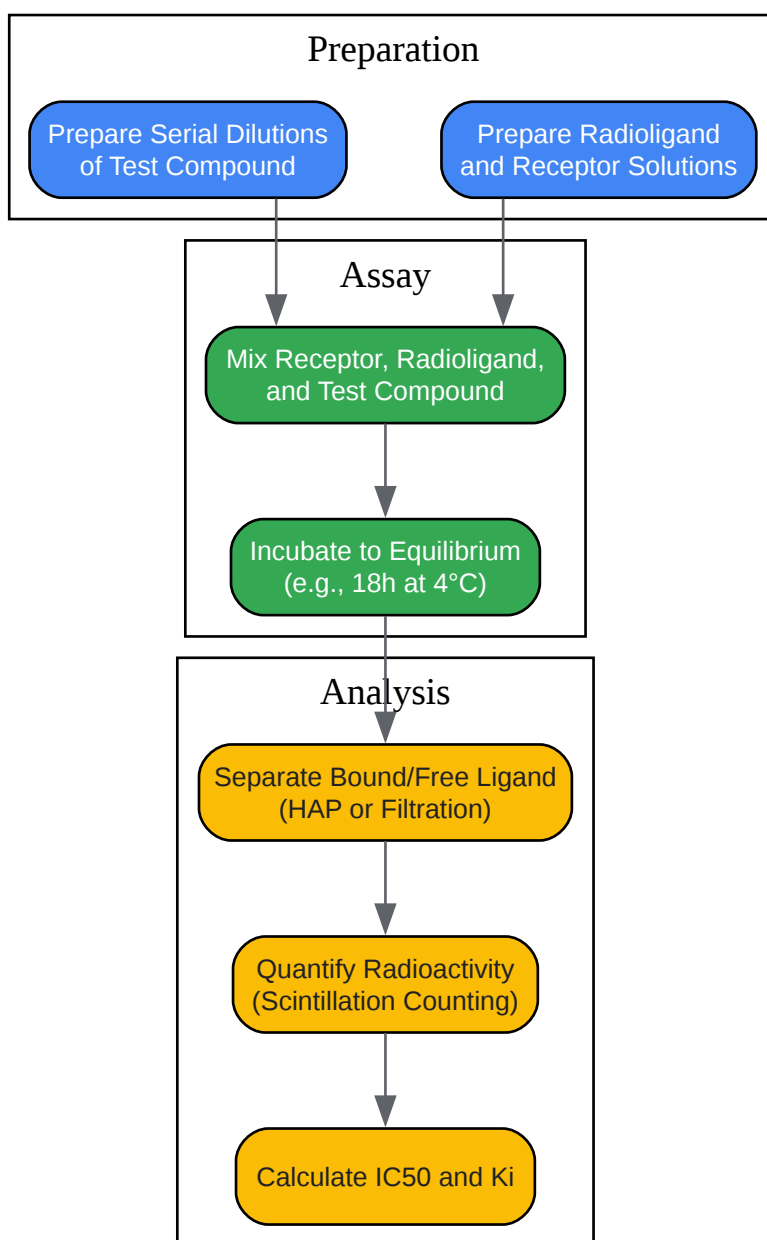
Preparation

Prepare Serial Dilutions of Test Compound

Prepare Radioligand and Receptor Solutions

Assay

Mix Receptor, Radioligand, and Test Compound

Incubate to Equilibrium (e.g., 18h at 4°C)

Analysis

Separate Bound/Free Ligand (HAP or Filtration)

Quantify Radioactivity (Scintillation Counting)

Calculate IC50 and Ki